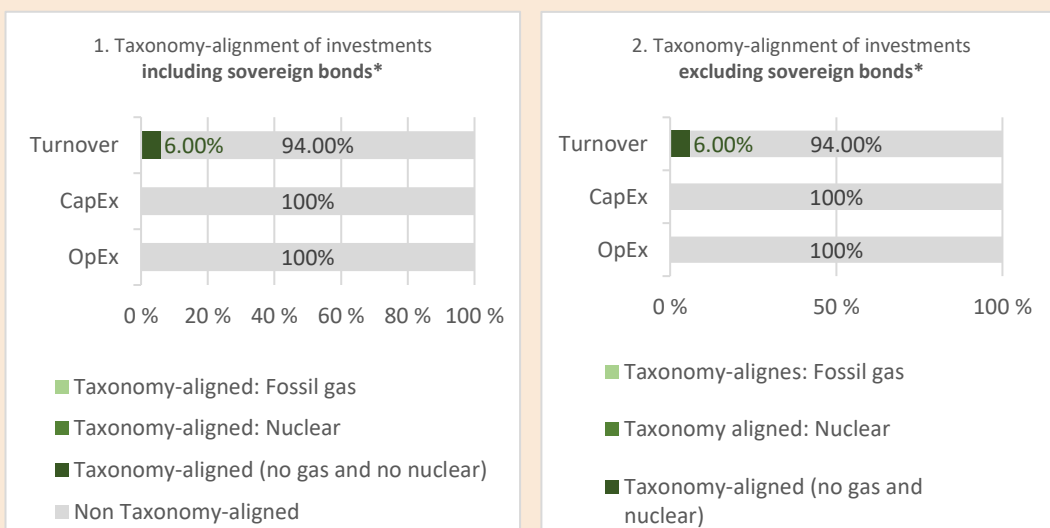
1. Taxonomy-alignment of investments **including sovereign bonds***

Turnover 6.00% 94.00%
CapEx 100%
OpEx 100%

0 % 20 % 40 % 60 % 80 % 100 %

Taxonomy-aligned: Fossil gas
Taxonomy-aligned: Nuclear
Taxonomy-aligned (no gas and no nuclear)
Non Taxonomy-aligned

2. Taxonomy-alignment of investments **excluding sovereign bonds***

Turnover 6.00% 94.00%
CapEx 100%
OpEx 100%

0 % 50 % 100 %

Taxonomy-alignes: Fossil gas
Taxonomy aligned: Nuclear
Taxonomy-aligned (no gas and nuclear)